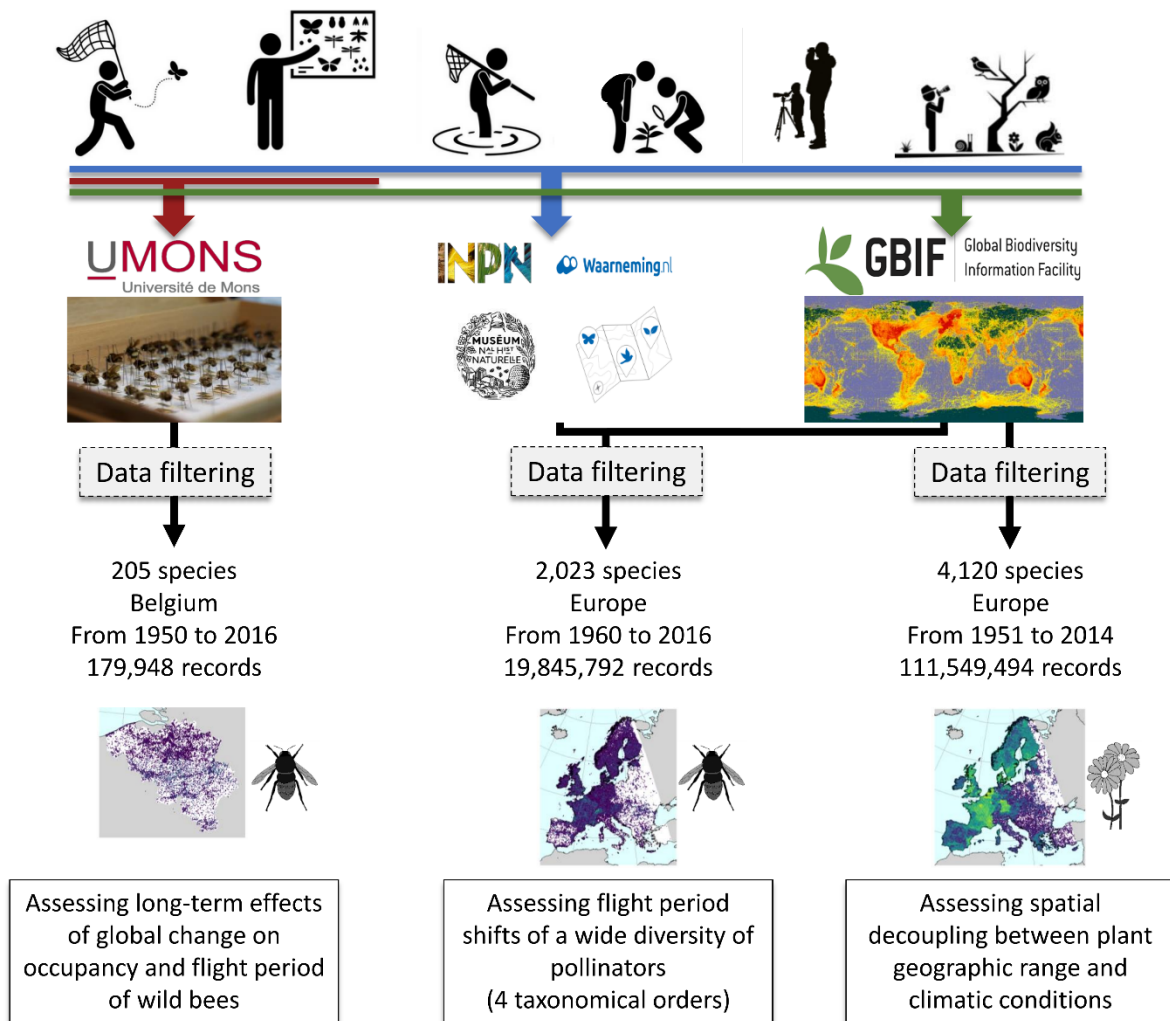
UMONS
Université de Mons

INPN

Waarneming.nl

MUSÉUM NAT HIST NATURELLE

GBIF Global Biodiversity Information Facility

Data filtering

Data filtering

Data filtering

205 species
Belgium
From 1950 to 2016
179,948 records

2,023 species
Europe
From 1960 to 2016
19,845,792 records

4,120 species
Europe
From 1951 to 2014
111,549,494 records

Assessing long-term effects of global change on occupancy and flight period of wild bees

Assessing flight period shifts of a wide diversity of pollinators
(4 taxonomical orders)

Assessing spatial decoupling between plant geographic range and climatic conditions